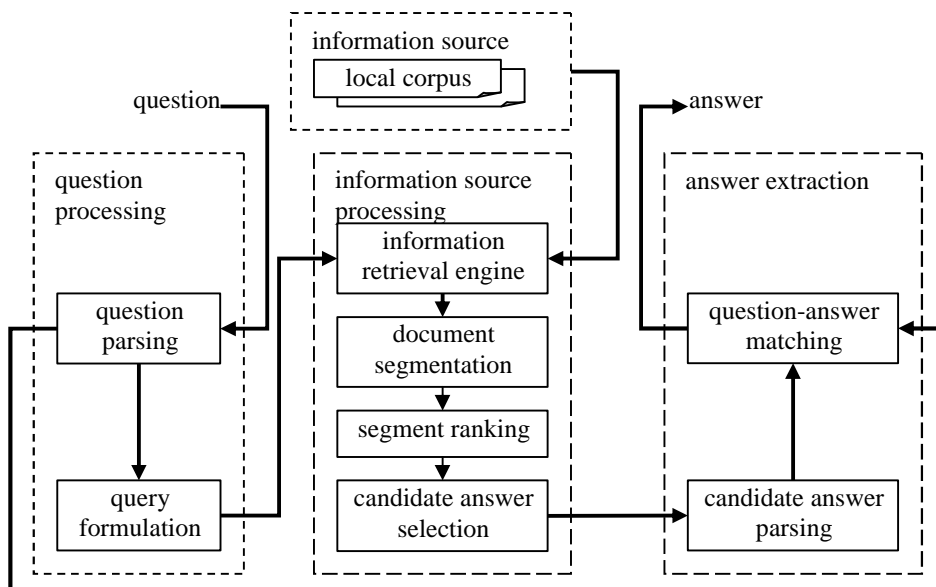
information source

local corpus

question

answer

question processing

information source processing

answer extraction

information retrieval engine

question parsing

document segmentation

question-answer matching

segment ranking

query formulation

candidate answer selection

candidate answer parsing